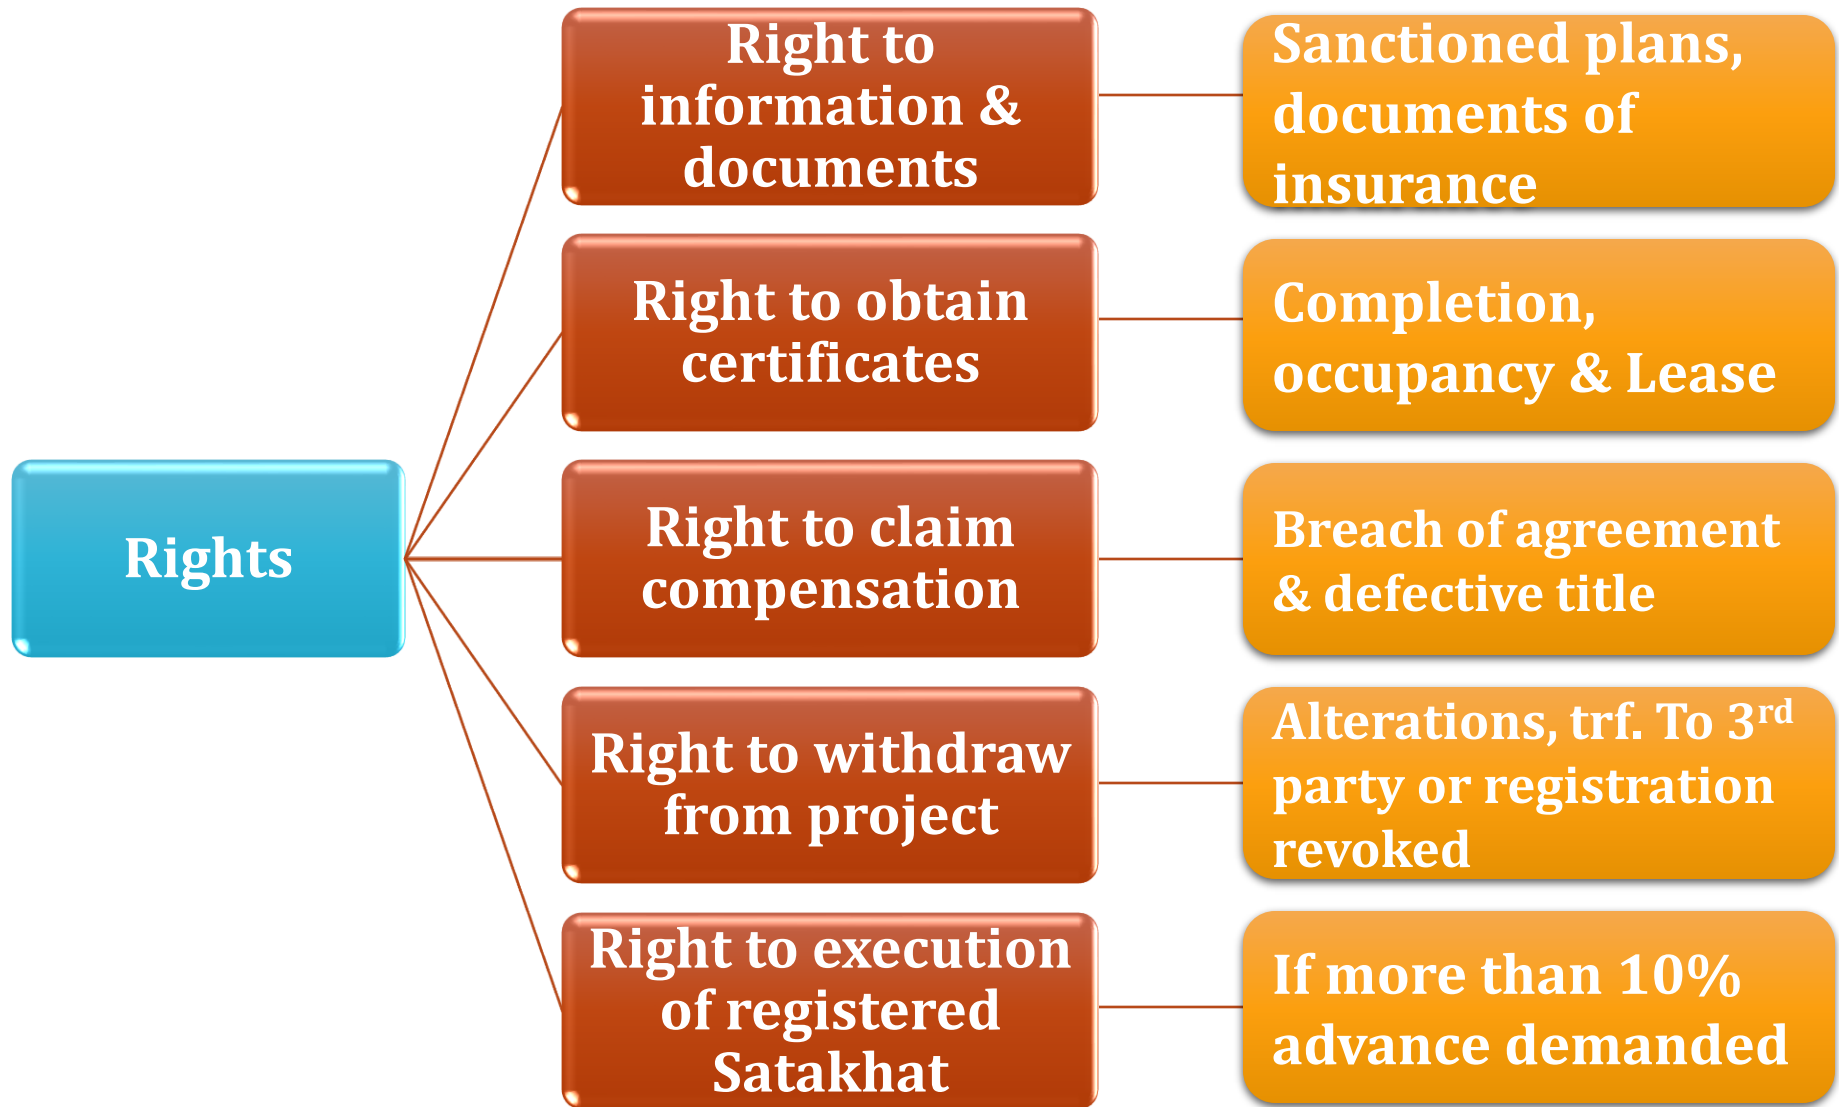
Rights

Right to information & documents

Sanctioned plans, documents of insurance

Right to obtain certificates

Completion, occupancy & Lease

Right to claim compensation

Breach of agreement & defective title

Right to withdraw from project

Alterations, trf. To 3$^{rd}$ party or registration revoked

Right to execution of registered Satakhat

If more than 10% advance demanded